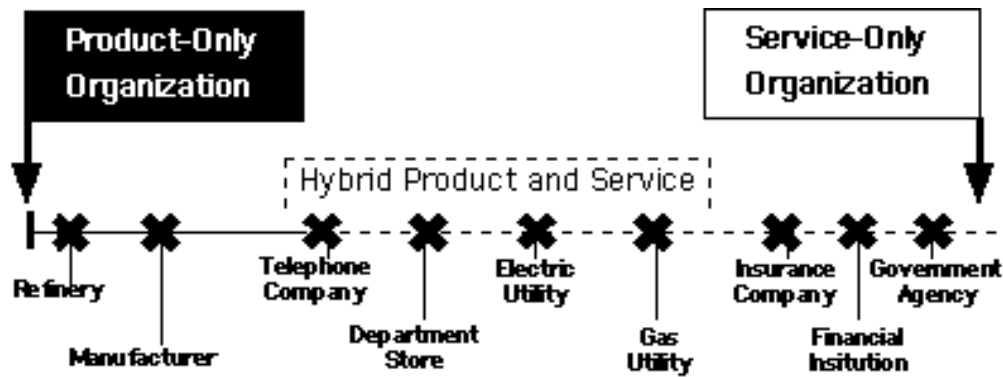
Product-Only Organization

Service-Only Organization

Hybrid Product and Service

Refinery

Manufacturer

Telephone Company

Department Store

Electric Utility

Gas Utility

Insurance Company

Financial Insitution

Government Agency